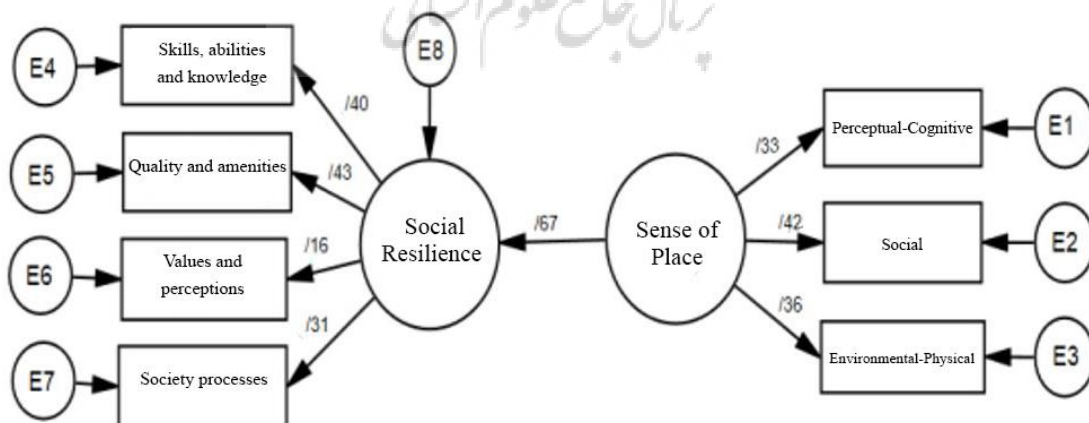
E4
Skills, abilities and knowledge
E8
/40
E5
Quality and amenities
/43
E6
Values and perceptions
/16
E7
Society processes
/31
Social Resilience
/67
Sense of Place
/33
Perceptual-Cognitive
E1
/42
Social
E2
/36
Environmental-Physical
E3